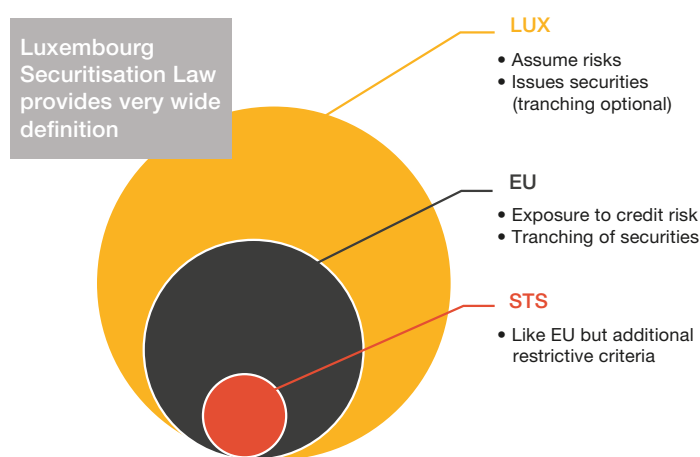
Luxembourg Securitisation Law provides very wide definition

LUX

• Assume risks
• Issues securities (tranching optional)

EU

• Exposure to credit risk
• Tranching of securities

STS

• Like EU but additional restrictive criteria